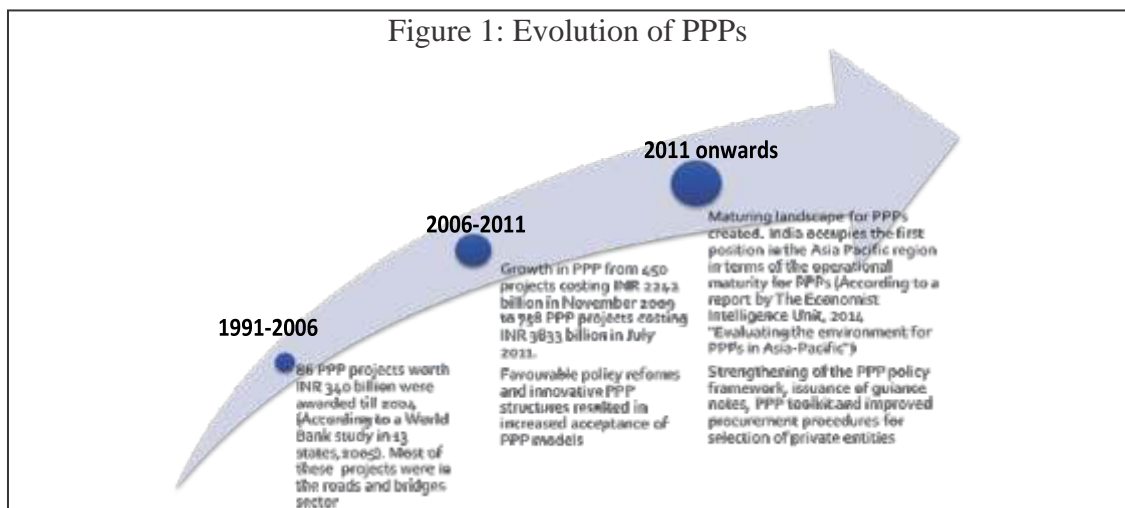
Figure 1: Evolution of PPPs

2011 onwards

2006-2011

1991-2006

86 PPP projects worth INR 340 billion were awarded till 2004 (According to a World Bank study in 13 states, 2005). Most of these projects were in the roads and bridges sector

Growth in PPP from 450 projects costing INR 2242 billion in November 2009 to 758 PPP projects costing INR 3833 billion in July 2011.

Favourable policy reforms and innovative PPP structures resulted in increased acceptance of PPP models

Maturing landscape for PPPs created. India occupies the first position in the Asia Pacific region in terms of the operational maturity for PPPs (According to a report by The Economist Intelligence Unit, 2014 "Evaluating the environment for PPPs in Asia-Pacific")

Strengthening of the PPP policy framework, issuance of guidance notes, PPP toolkit and improved procurement procedures for selection of private entities